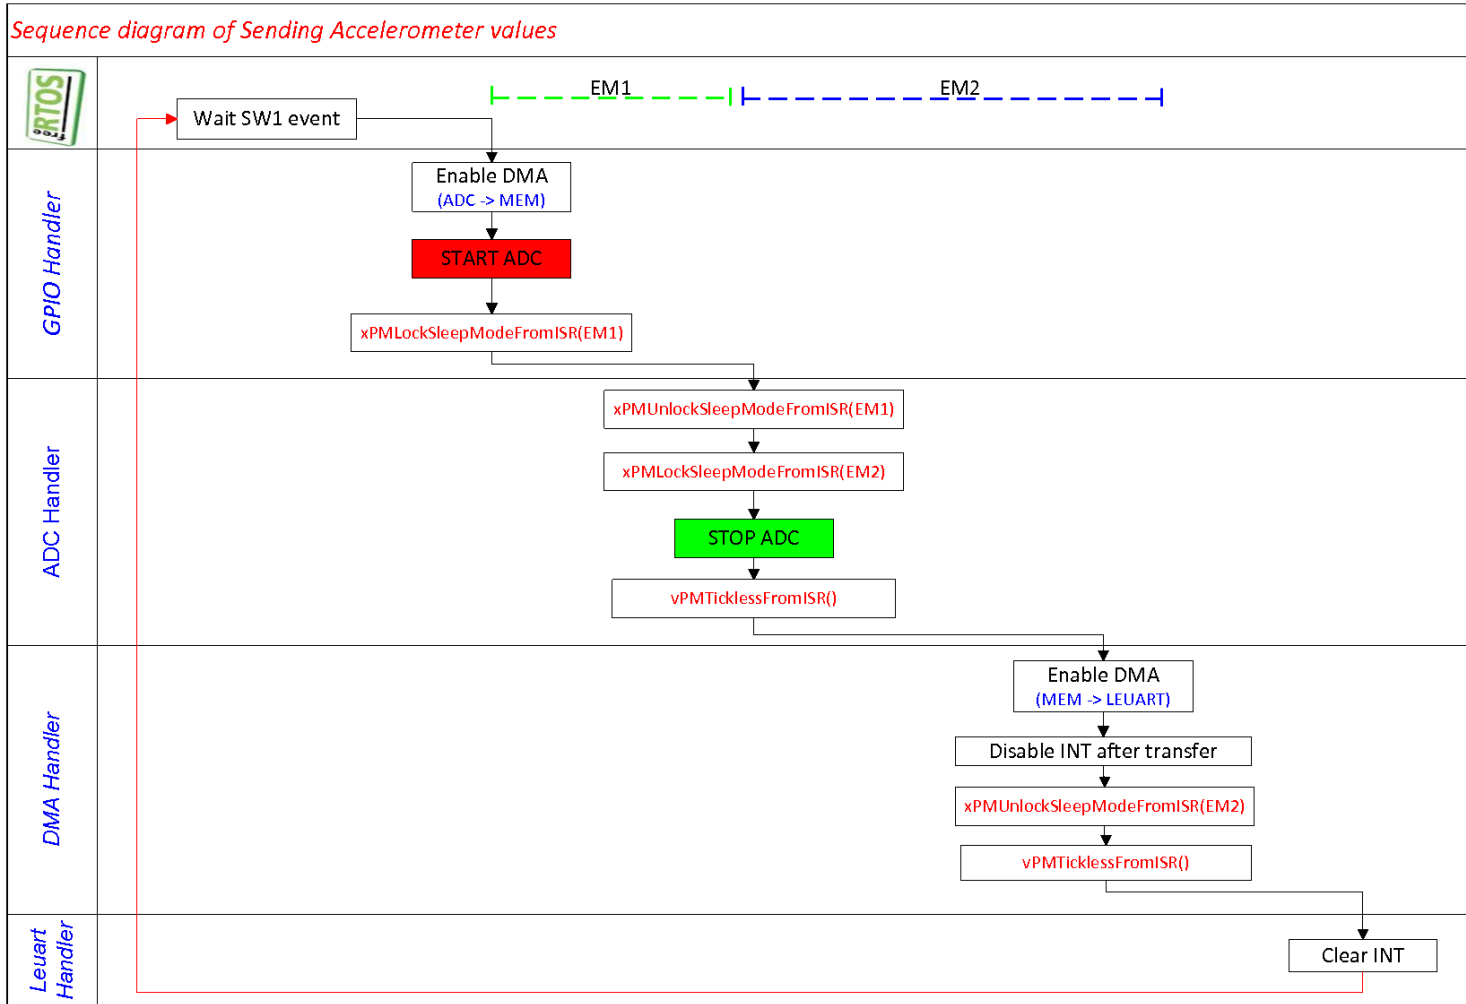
Sequence diagram of Sending Accelerometer values

free RTOS

EM1

EM2

Wait SW1 event

GPIO Handler

Enable DMA
(ADC -> MEM)

START ADC

xPMLockSleepModeFromISR(EM1)

ADC Handler

xPMUnlockSleepModeFromISR(EM1)

xPMLockSleepModeFromISR(EM2)

STOP ADC

vPMTicklessFromISR()

DMA Handler

Enable DMA
(MEM -> LEUART)

Disable INT after transfer

xPMUnlockSleepModeFromISR(EM2)

vPMTicklessFromISR()

Leuart Handler

Clear INT